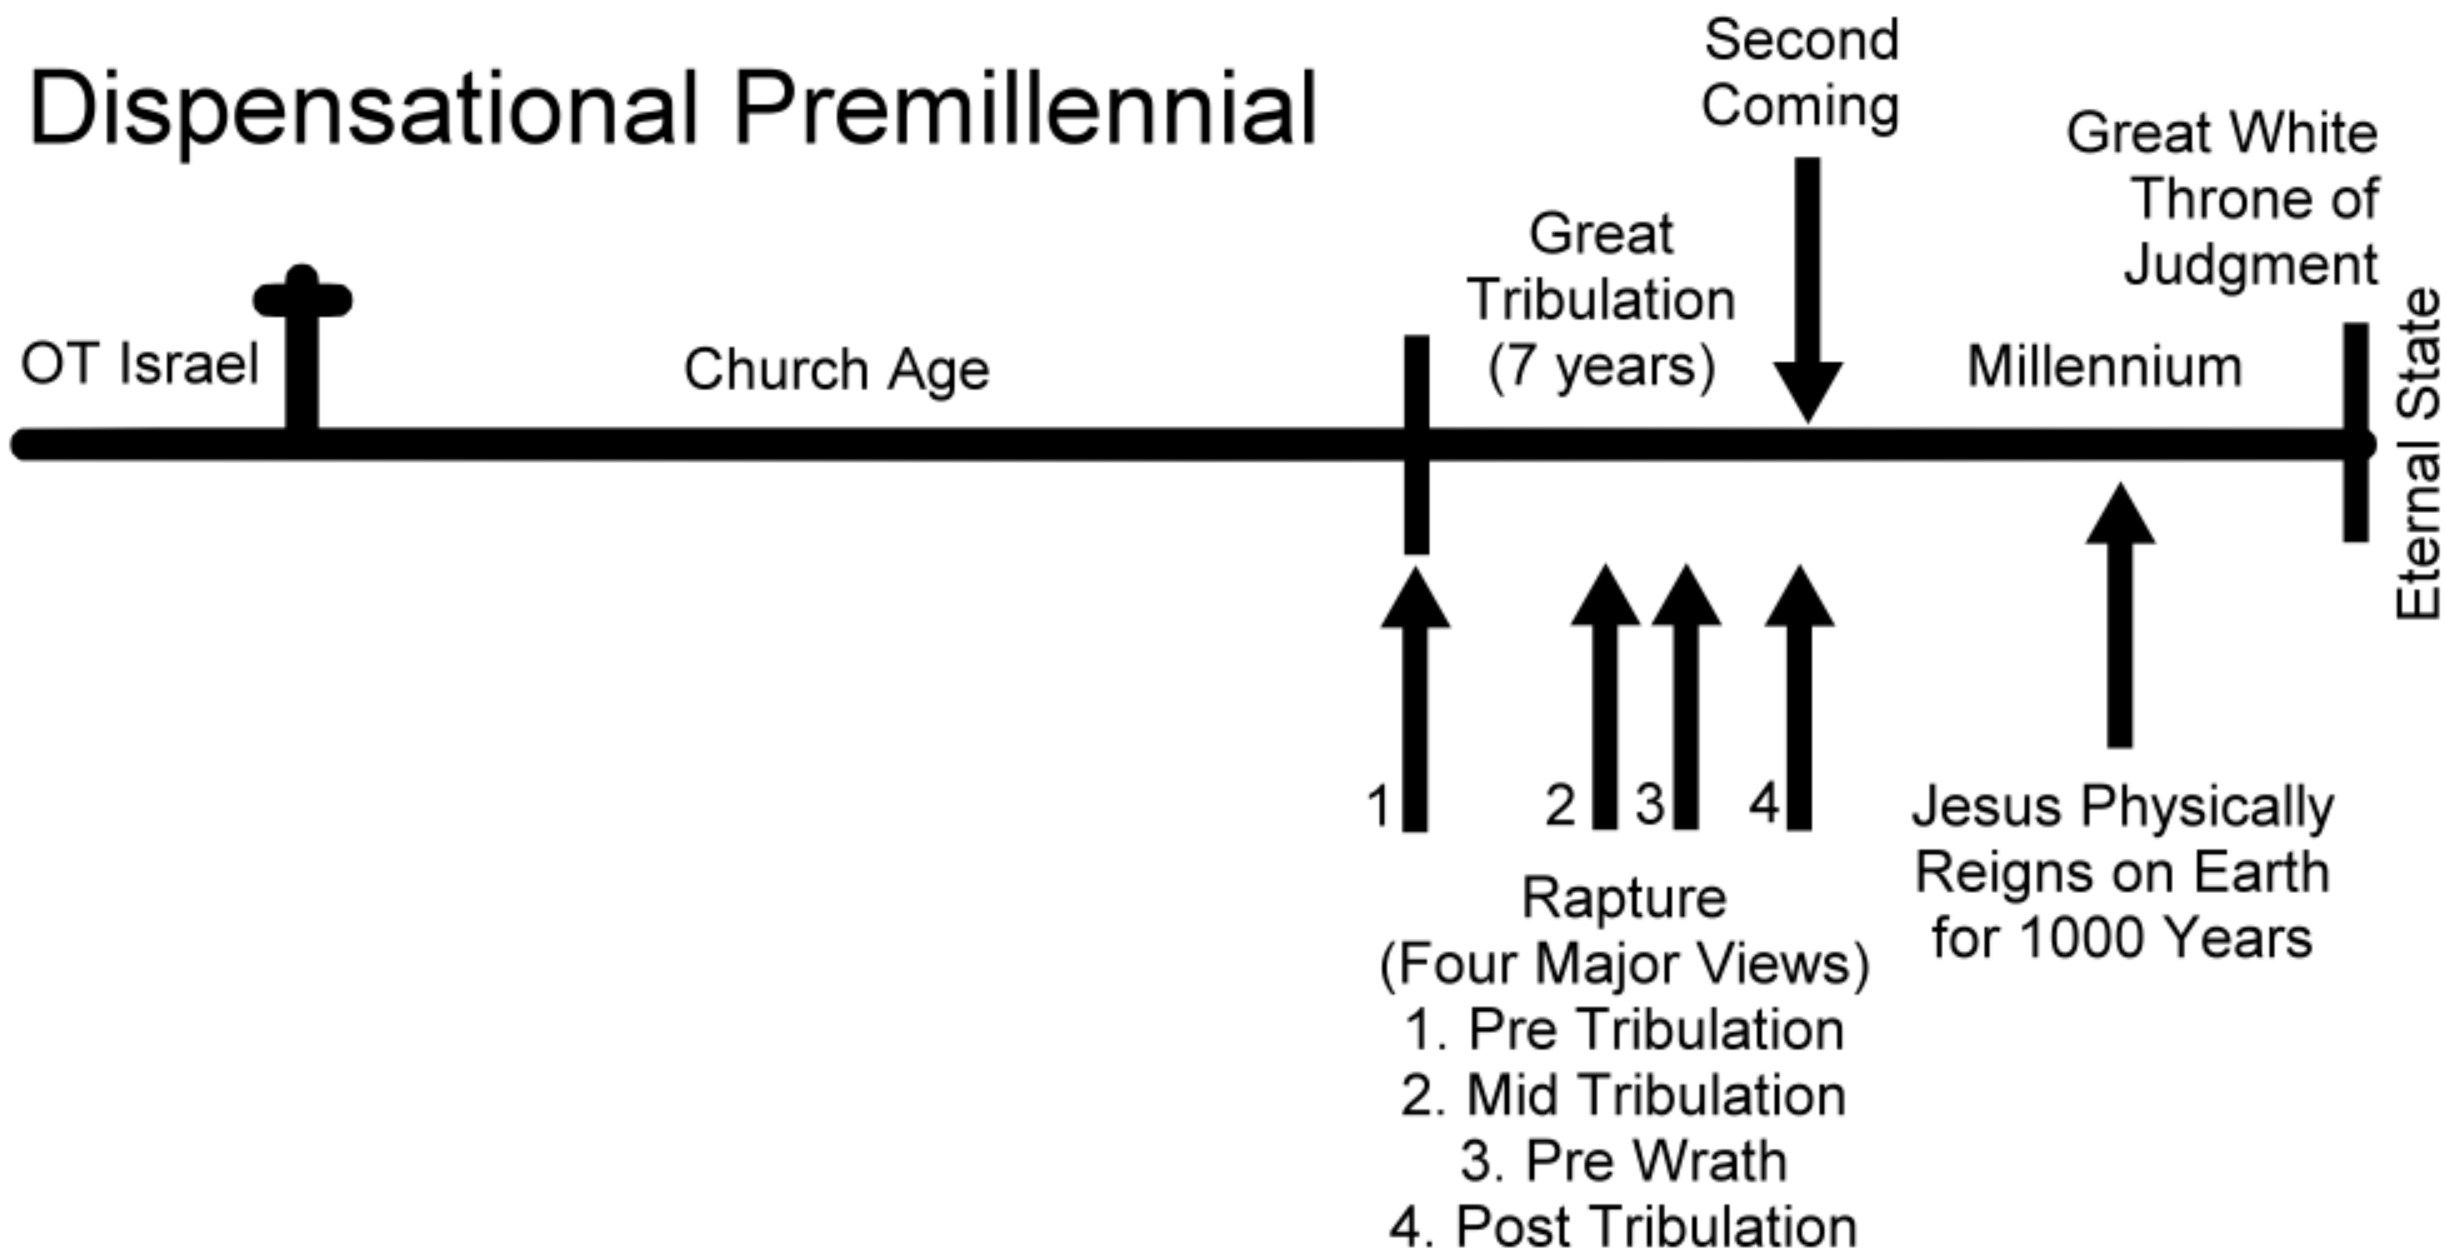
Dispensational Premillennial

Second Coming

Great White Throne of Judgment

Great Tribulation (7 years)

OT Israel

Church Age

Millennium

Eternal State

1

2

3

4

Rapture (Four Major Views)
1. Pre Tribulation
2. Mid Tribulation
3. Pre Wrath
4. Post Tribulation

Jesus Physically Reigns on Earth for 1000 Years